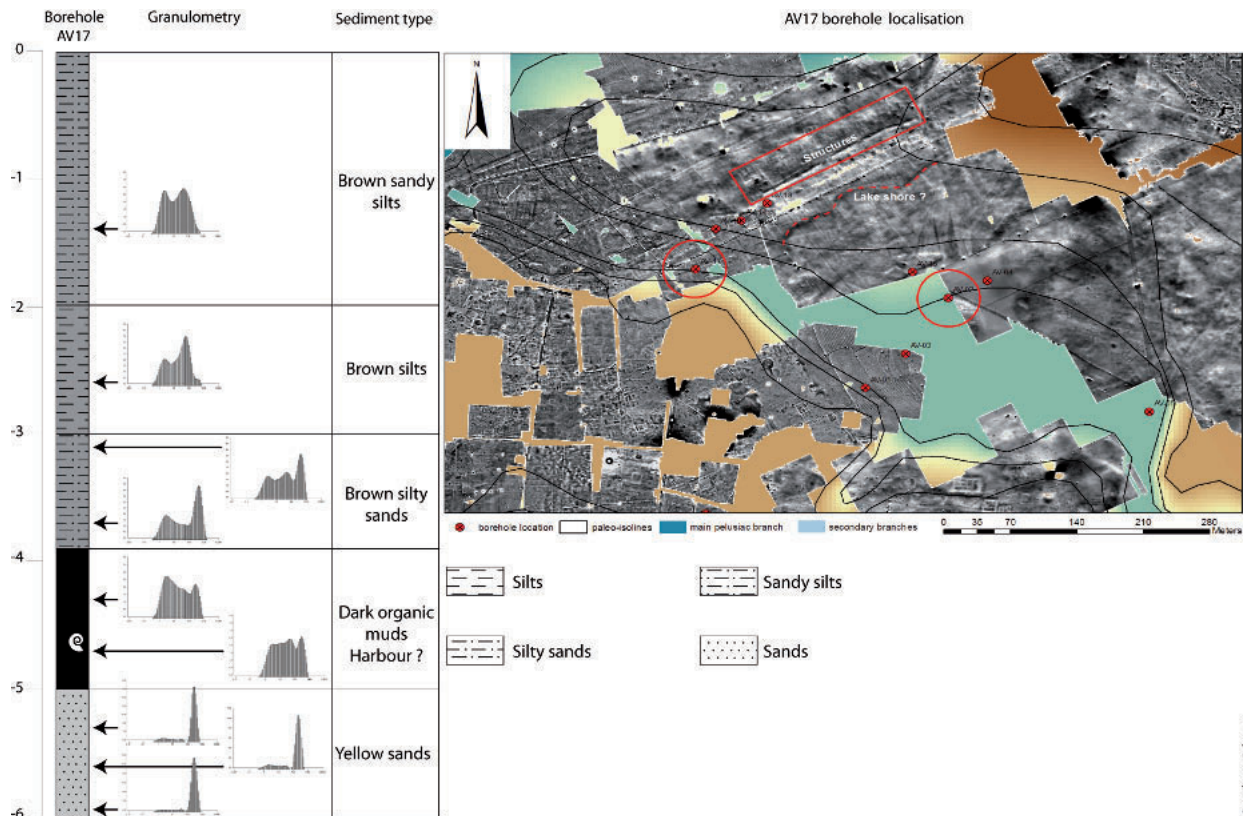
Borehole AV17

Granulometry

Sediment type

AV17 borehole localisation

0

-1

-2

-3

-4

-5

-6

Brown sandy silts

Brown silts

Brown silty sands

Dark organic muds Harbour ?

Yellow sands

N

Structures

Lake shore ?

borehole location

paleo-isolines

main pelusiac branch

secondary branches

0 35 70 140 210 280 Meters

Silts

Sandy silts

Silty sands

Sands